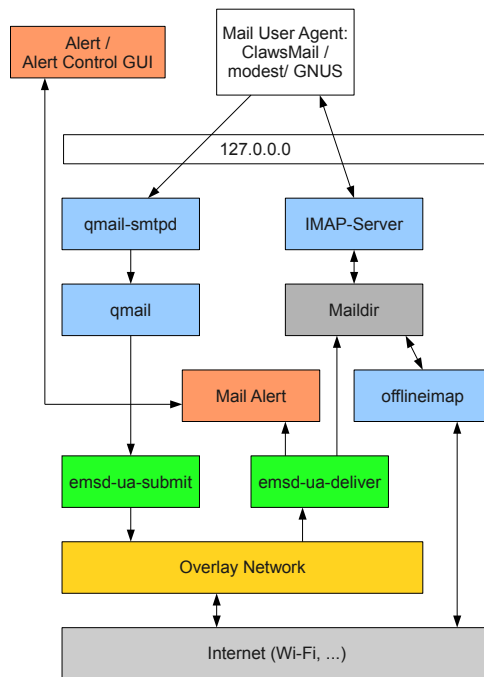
Alert /
Alert Control GUI

Mail User Agent:
ClawsMail /
modest/ GNUS

127.0.0.0

qmail-smtpd

IMAP-Server

qmail

Maildir

Mail Alert

offlineimap

emsd-ua-submit

emsd-ua-deliver

Overlay Network

Internet (Wi-Fi, ...)